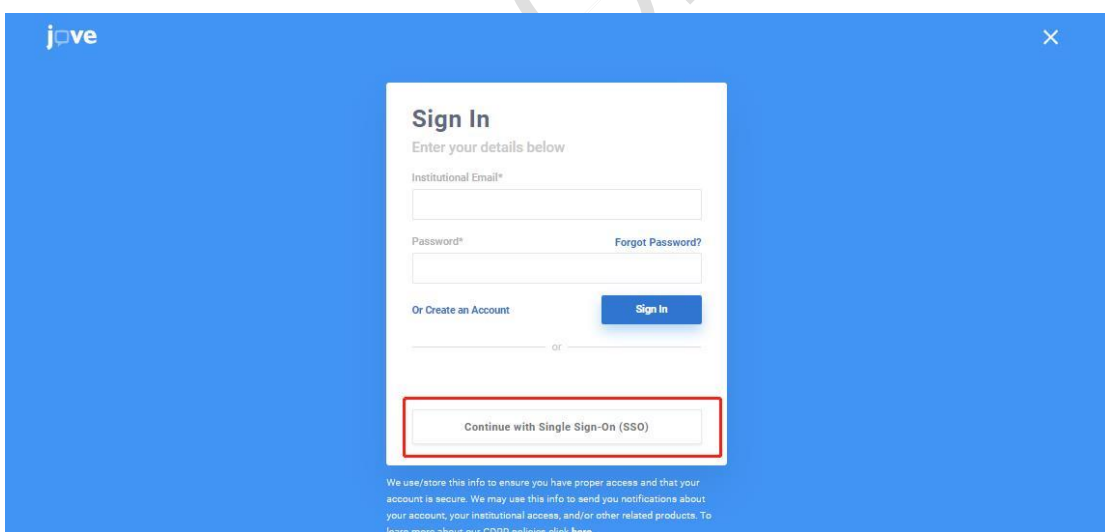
jove

×

Sign In

Enter your details below

Institutional Email*

Password*

Forgot Password?

Or Create an Account

Sign In

or

Continue with Single Sign-On (SSO)

We use/store this info to ensure you have proper access and that your account is secure. We may use this info to send you notifications about your account, your institutional access, and/or other related products. To learn more about our GDPR policies click here.